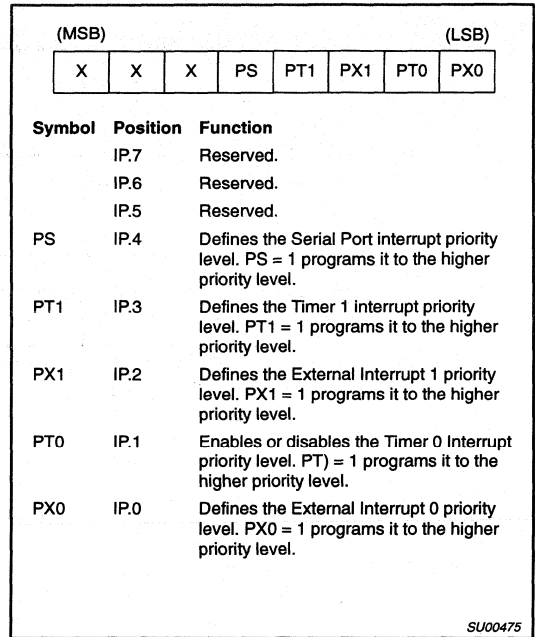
(MSB) (LSB)

| X | X | X | PS | PT1 | PX1 | PT0 | PX0 |
|---|---|---|---|---|---|---|---|

| Symbol | Position | Function |
|---|---|---|
| | IP.7 | Reserved. |
| | IP.6 | Reserved. |
| | IP.5 | Reserved. |
| PS | IP.4 | Defines the Serial Port interrupt priority level. PS = 1 programs it to the higher priority level. |
| PT1 | IP.3 | Defines the Timer 1 interrupt priority level. PT1 = 1 programs it to the higher priority level. |
| PX1 | IP.2 | Defines the External Interrupt 1 priority level. PX1 = 1 programs it to the higher priority level. |
| PT0 | IP.1 | Enables or disables the Timer 0 Interrupt priority level. PT) = 1 programs it to the higher priority level. |
| PX0 | IP.0 | Defines the External Interrupt 0 priority level. PX0 = 1 programs it to the higher priority level. |

SU00475